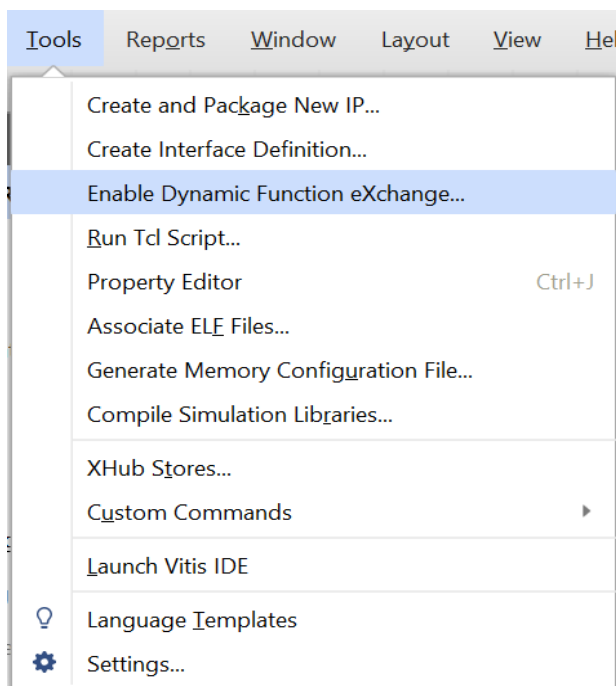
Tools Reports Window Layout View Hel

Create and Package New IP...
Create Interface Definition...
Enable Dynamic Function eXchange...
Run Tcl Script...
Property Editor Ctrl+J
Associate ELF Files...
Generate Memory Configuration File...
Compile Simulation Libraries...

XHub Stores...
Custom Commands

Launch Vitis IDE

Language Templates
Settings...